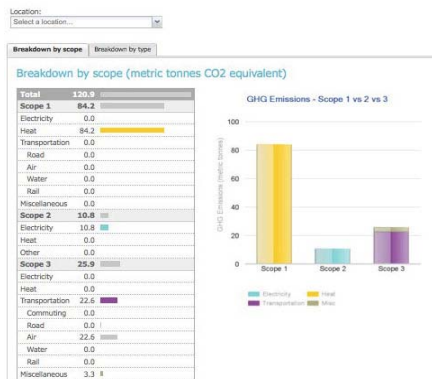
Location:
Select a location...

Breakdown by scope | Breakdown by type

Breakdown by scope (metric tonnes CO2 equivalent)

| | |
|---|---|
| Total | 120.9 |
| Scope 1 | 84.2 |
| Electricity | 0.0 |
| Heat | 84.2 |
| Transportation | 0.0 |
| Road | 0.0 |
| Air | 0.0 |
| Water | 0.0 |
| Rail | 0.0 |
| Miscellaneous | 0.0 |
| Scope 2 | 10.8 |
| Electricity | 10.8 |
| Heat | 0.0 |
| Other | 0.0 |
| Scope 3 | 25.9 |
| Electricity | 0.0 |
| Heat | 0.0 |
| Transportation | 22.6 |
| Commuting | 0.0 |
| Road | 0.0 |
| Air | 22.6 |
| Water | 0.0 |
| Rail | 0.0 |
| Miscellaneous | 3.3 |

GHG Emissions - Scope 1 vs 2 vs 3

GHG Emissions (metric tonnes)

100
80
60
40
20
0

Scope 1 Scope 2 Scope 3

Electricity Heat Transportation Misc